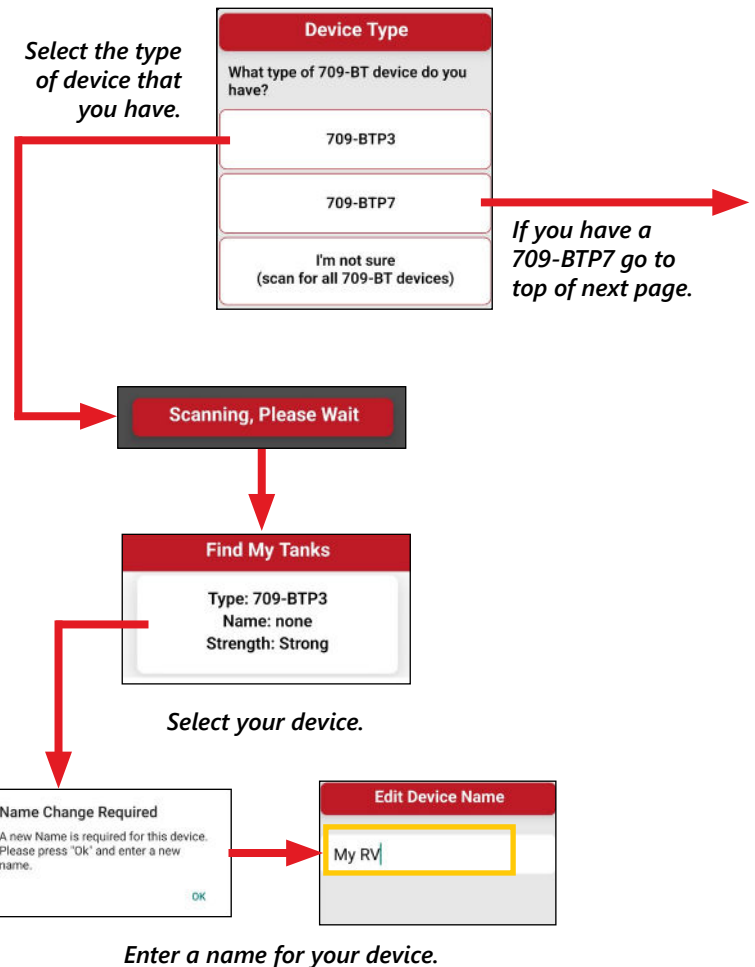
Select the type of device that you have.

Device Type

What type of 709-BT device do you have?

709-BTP3

709-BTP7

I'm not sure
(scan for all 709-BT devices)

If you have a 709-BTP7 go to top of next page.

Scanning, Please Wait

Find My Tanks

Type: 709-BTP3
Name: none
Strength: Strong

Select your device.

Name Change Required

A new Name is required for this device. Please press "Ok" and enter a new name.

OK

Edit Device Name

My RV

Enter a name for your device.